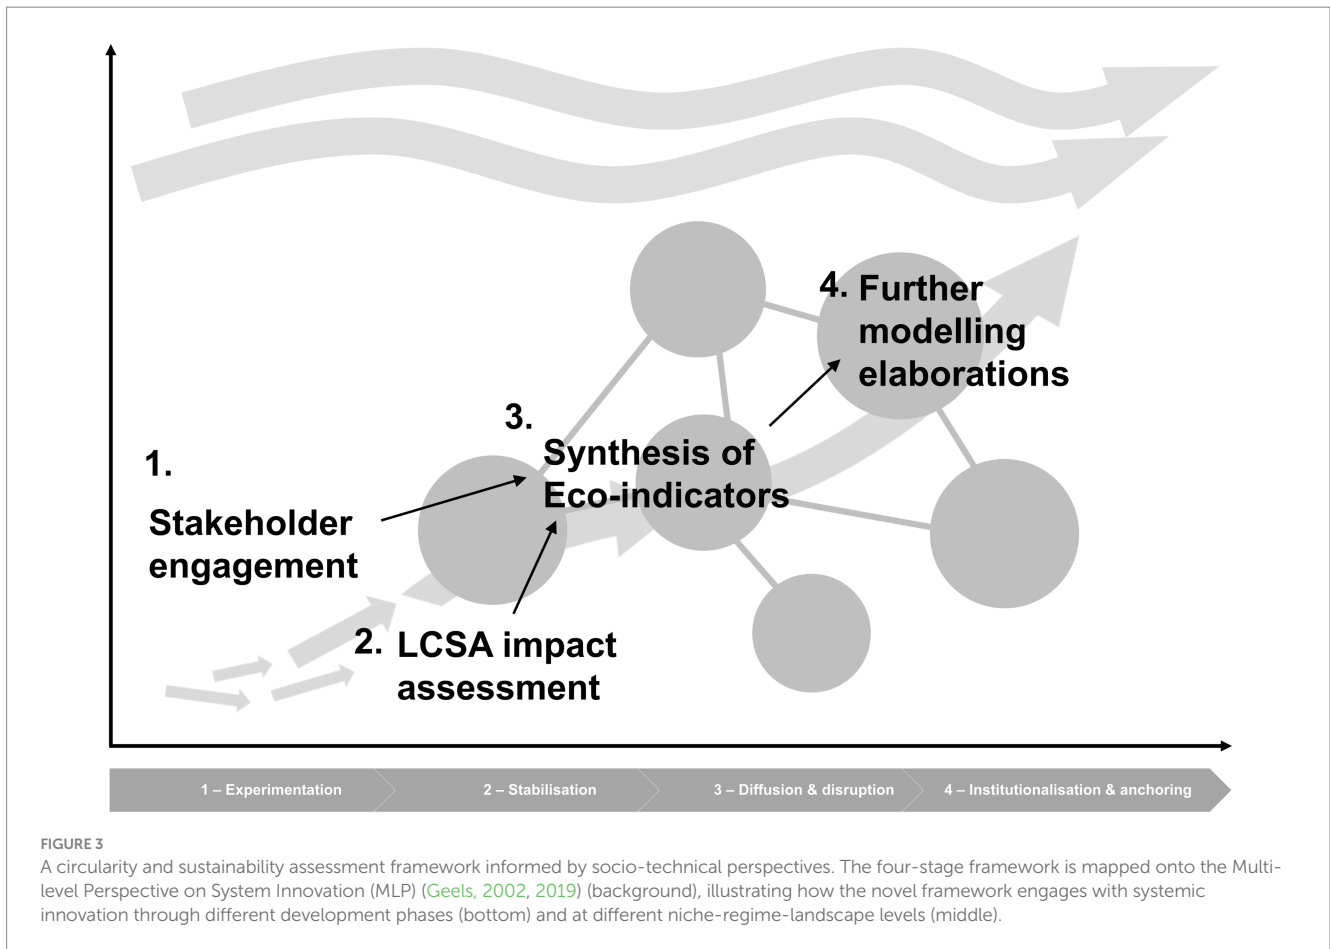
4. Further modelling elaborations

3. Synthesis of Eco-indicators

1. Stakeholder engagement

2. LCSA impact assessment

1 – Experimentation

2 – Stabilisation

3 – Diffusion & disruption

4 – Institutionalisation & anchoring

FIGURE 3
A circularity and sustainability assessment framework informed by socio-technical perspectives. The four-stage framework is mapped onto the Multi-level Perspective on System Innovation (MLP) (Geels, 2002, 2019) (background), illustrating how the novel framework engages with systemic innovation through different development phases (bottom) and at different niche-regime-landscape levels (middle).